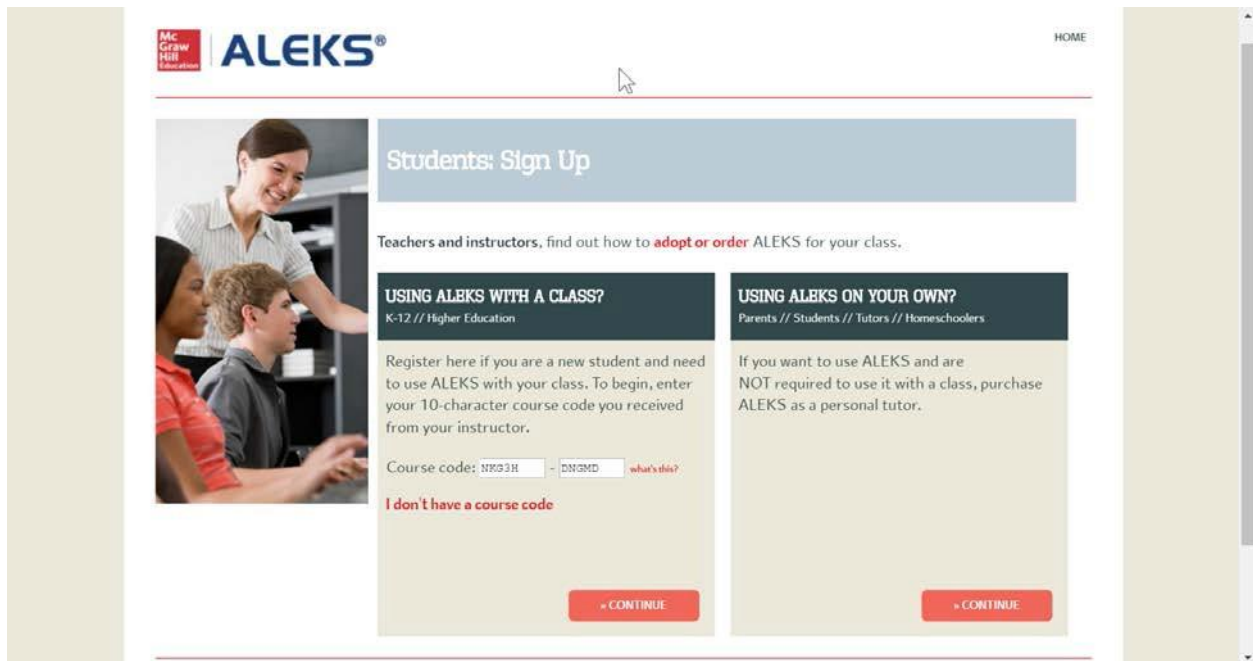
Mc Graw Hill Education ALEKS®

HOME

Students: Sign Up

Teachers and instructors, find out how to adopt or order ALEKS for your class.

USING ALEKS WITH A CLASS?
K-12 // Higher Education

Register here if you are a new student and need to use ALEKS with your class. To begin, enter your 10-character course code you received from your instructor.

Course code: NKG3H - DNGMD what's this?

I don't have a course code

» CONTINUE

USING ALEKS ON YOUR OWN?
Parents // Students // Tutors // Homeschoolers

If you want to use ALEKS and are NOT required to use it with a class, purchase ALEKS as a personal tutor.

» CONTINUE